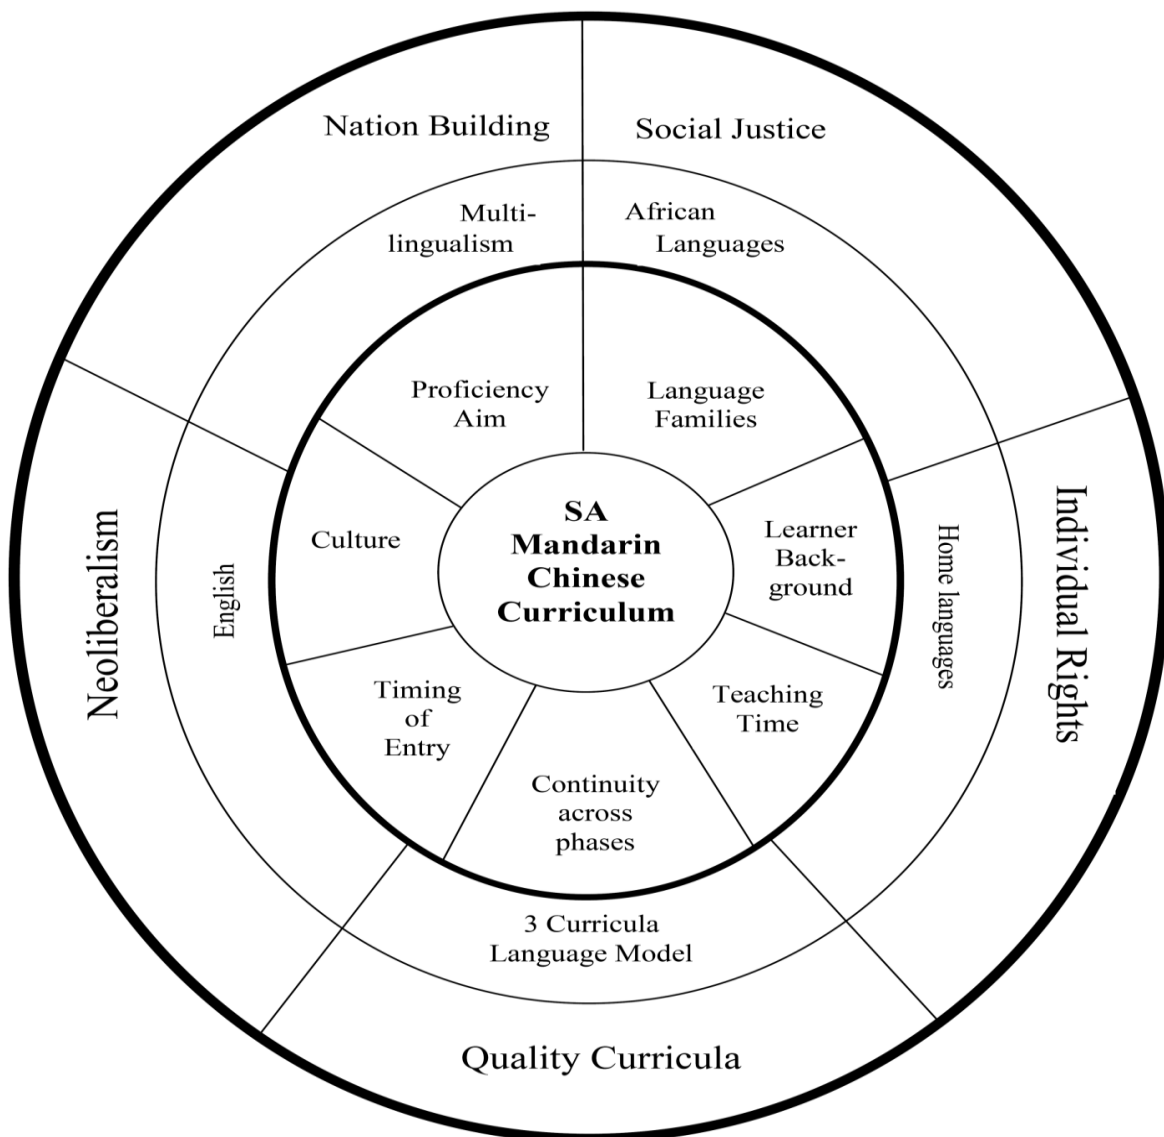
Nation Building

Social Justice

Multilingualism

African Languages

Proficiency Aim

Language Families

Culture

SA Mandarin Chinese Curriculum

Learner Background

Neoliberalism

English

Home languages

Individual Rights

Timing of Entry

Teaching Time

Continuity across phases

3 Curricula Language Model

Quality Curricula